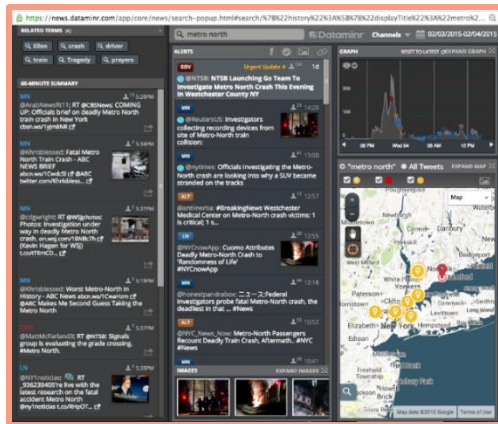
https://news.dataminr.com/app/core/news/search-popup.html#search%7B%22history%22%3A%5B%7B%22displayTitle%22%3A%22metro%2...

RELATED TERMS

ellen crash driver train tragedy prayers

60-MINUTE SUMMARY

MN
@ArabNewsRt11: RT @CBSNews: COMING UP: Officials brief on deadly Metro North train crash in New York cbsn.ws/1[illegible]

MN
@Khrisblessed: Fatal Metro North Train Crash - ABC NEWS BRIEF abcn.ws/1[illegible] @ABC twitter.com/Khrisbless...

MN
@cliperight: RT @WJphotos: Photos: Investigation under way in deadly Metro North crash. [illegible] (Kevin Hagen for WSJ)

MN
@Khrisblessed: Worst Metro-North in History - ABC News abcn.ws/1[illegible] @ABC Makes Me Second Guess Taking the Metro North

GOV
@MaddieFarlandUS: RT @NTSB: Signals group is evaluating the grade crossing. #Metro North.

LN
@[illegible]: RT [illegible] I've live with the latest research on the fatal accident Metro-North @ny1noticias t.co/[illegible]

ALERTS

metro north

Dataminr Channels 02/03/2015-02/04/2015

GOV Urgent Update
@NTSB: NTSB Launching Go Team To Investigate Metro North Crash This Evening In Westchester County NY

@ReutersUS: Investigators collecting recording devices from site of Metro-North train collision:

@nytimes: Officials investigating the Metro-North crash are looking into why a SUV became stranded on the tracks

ALT
@Iamdimetrix: #BreakingNews Westchester Medical Center on Metro-North crash victims: 1 is critical; 1 s...

@NYCnowApp: Cuomo Attributes Deadly Metro-North Crash to 'Randomness of Life' #NYCnowApp

MN
@convertpandrabox: ニュース:Federal investigators probe fatal Metro-North crash, the deadliest in that ... #News

ALT
@NYC_News_Now: Metro-North Passengers Recount Deadly Train Crash, Aftermath.. #NYC #News

IMAGES EXPAND IMAGES

GRAPH RESET TO LATEST EXPAND GRAPH

"metro north" All Tweets EXPAND MAP

Map

Elizabeth New York

Map data ©2015 Google Terms of Use